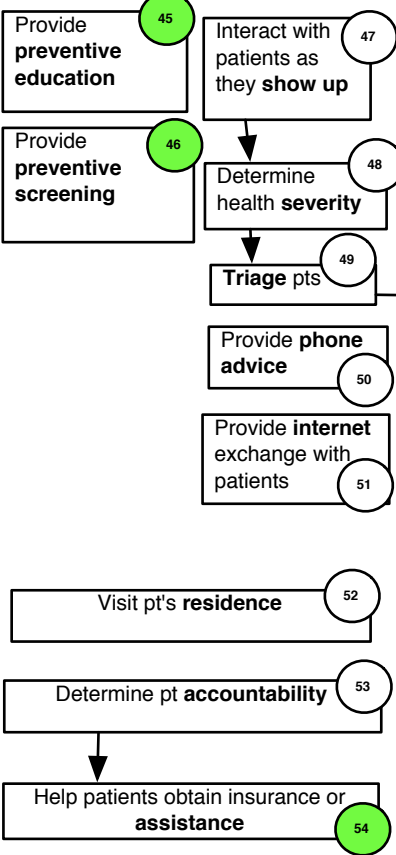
Provide **preventive education** 45

Provide **preventive screening** 46

Interact with patients as they **show up** 47

Determine health **severity** 48

**Triage** pts 49

Provide **phone advice** 50

Provide **internet** exchange with patients 51

Visit pt's **residence** 52

Determine pt **accountability** 53

Help patients obtain insurance or **assistance** 54